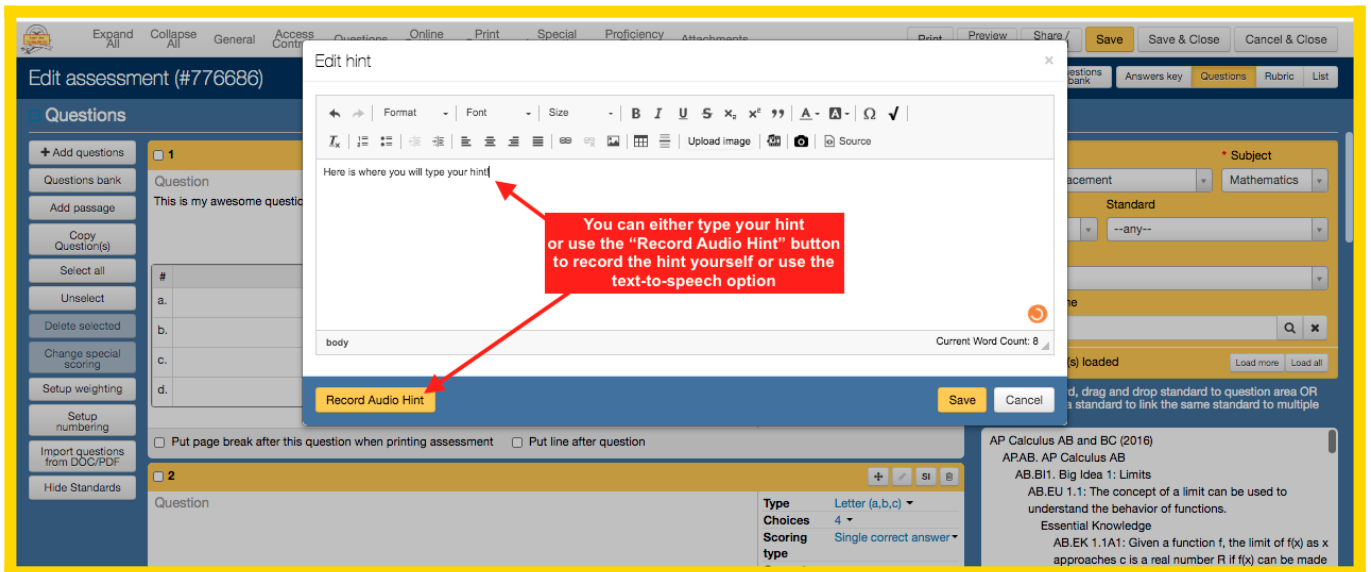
Expand All Collapse All General Access Contr Questions Online Print Special Proficiency Attachments Print Preview Share Save Save & Close Cancel & Close

Edit assessment (#776686)

Questions bank Answers key Questions Rubric List

Questions

+ Add questions
Questions bank
Add passage
Copy Question(s)
Select all
Unselect
Delete selected
Change special scoring
Setup weighting
Setup numbering
Import questions from DOC/PDF
Hide Standards

1
Question
This is my awesome questio

#
a.
b.
c.
d.

Put page break after this question when printing assessment Put line after question

2
Question

SI

Type Letter (a,b,c)
Choices 4
Scoring type Single correct answer

* Subject
acement Mathematics
Standard
--any--
e
(s) loaded Load more Load all
d, drag and drop standard to question area OR a standard to link the same standard to multiple

AP Calculus AB and BC (2016)
AP.AB. AP Calculus AB
AB.BI1. Big Idea 1: Limits
AB.EU 1.1: The concept of a limit can be used to understand the behavior of functions.
Essential Knowledge
AB.EK 1.1A1: Given a function f, the limit of f(x) as x approaches c is a real number R if f(x) can be made

Edit hint
×

Format Font Size B I U S $x_2$ $x^2$ ” A- Ω ✓
Upload image Source

Here is where you will type your hint!

You can either type your hint or use the “Record Audio Hint” button to record the hint yourself or use the text-to-speech option

body Current Word Count: 8

Record Audio Hint Save Cancel